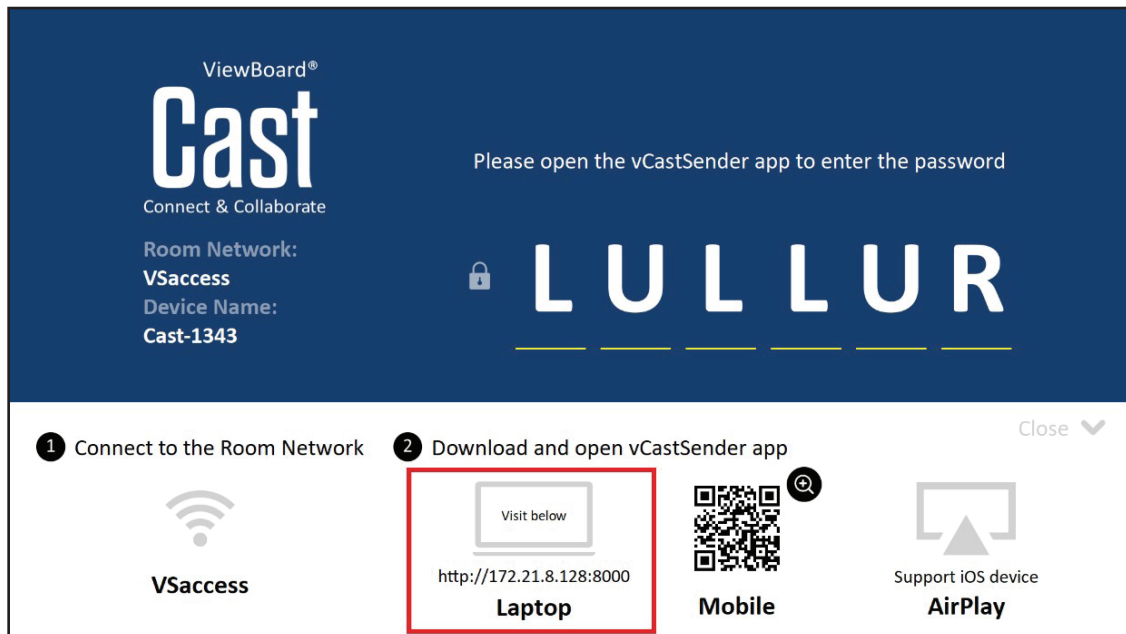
ViewBoard®
Cast
Connect & Collaborate

Room Network:
VSaccess
Device Name:
Cast-1343

Please open the vCastSender app to enter the password

L U L L U R

Close

1 Connect to the Room Network

VSaccess

2 Download and open vCastSender app

Visit below

http://172.21.8.128:8000
Laptop

Mobile

Support iOS device
AirPlay